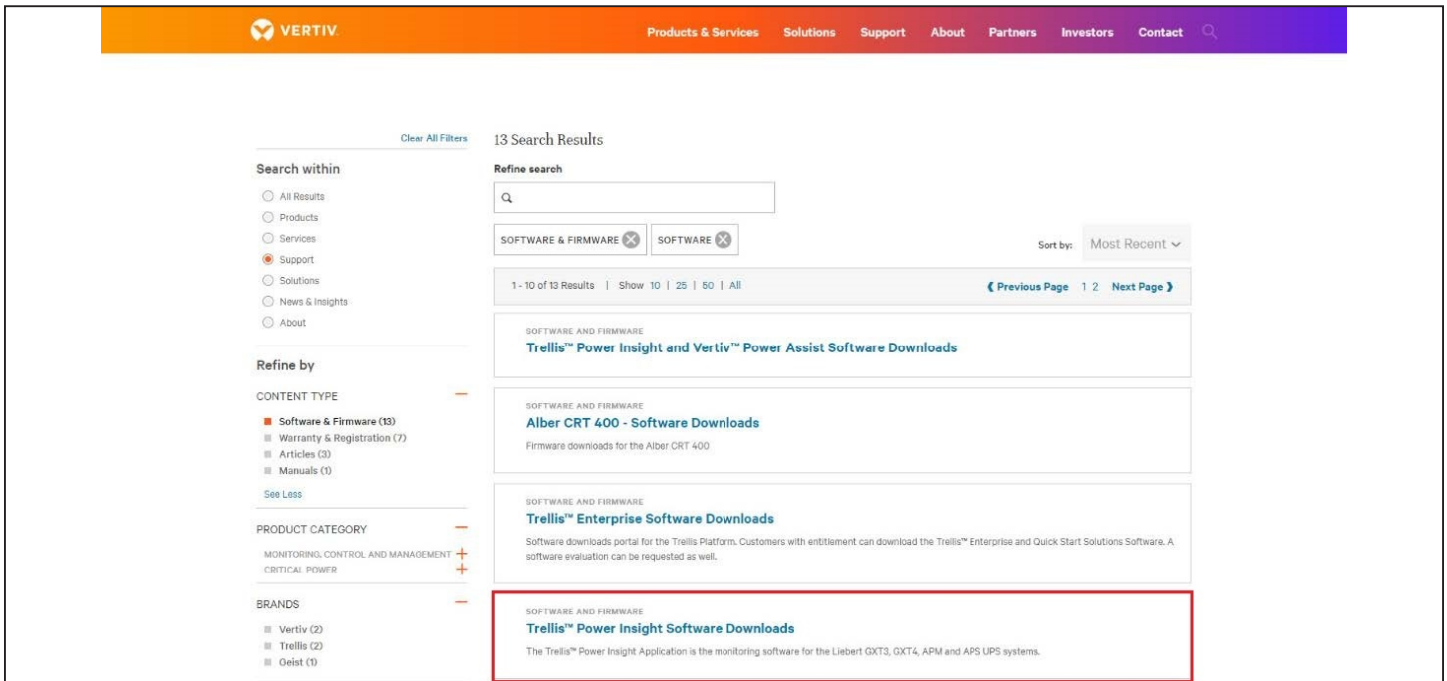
VERTIV

Products & Services Solutions Support About Partners Investors Contact

Clear All Filters

Search within

All Results
Products
Services
Support
Solutions
News & Insights
About

Refine by

CONTENT TYPE

Software & Firmware (13)
Warranty & Registration (7)
Articles (3)
Manuals (1)

See Less

PRODUCT CATEGORY

MONITORING, CONTROL AND MANAGEMENT
CRITICAL POWER

BRANDS

Vertiv (2)
Trellis (2)
Geist (1)

13 Search Results

Refine search

SOFTWARE & FIRMWARE SOFTWARE

Sort by: Most Recent

1 - 10 of 13 Results | Show 10 | 25 | 50 | All

❮ Previous Page 1 2 Next Page ❯

SOFTWARE AND FIRMWARE
Trellis™ Power Insight and Vertiv™ Power Assist Software Downloads

SOFTWARE AND FIRMWARE
Alber CRT 400 - Software Downloads
Firmware downloads for the Alber CRT 400

SOFTWARE AND FIRMWARE
Trellis™ Enterprise Software Downloads
Software downloads portal for the Trellis Platform. Customers with entitlement can download the Trellis™ Enterprise and Quick Start Solutions Software. A software evaluation can be requested as well.

SOFTWARE AND FIRMWARE
Trellis™ Power Insight Software Downloads
The Trellis™ Power Insight Application is the monitoring software for the Liebert GXT3, GXT4, APM and APS UPS systems.